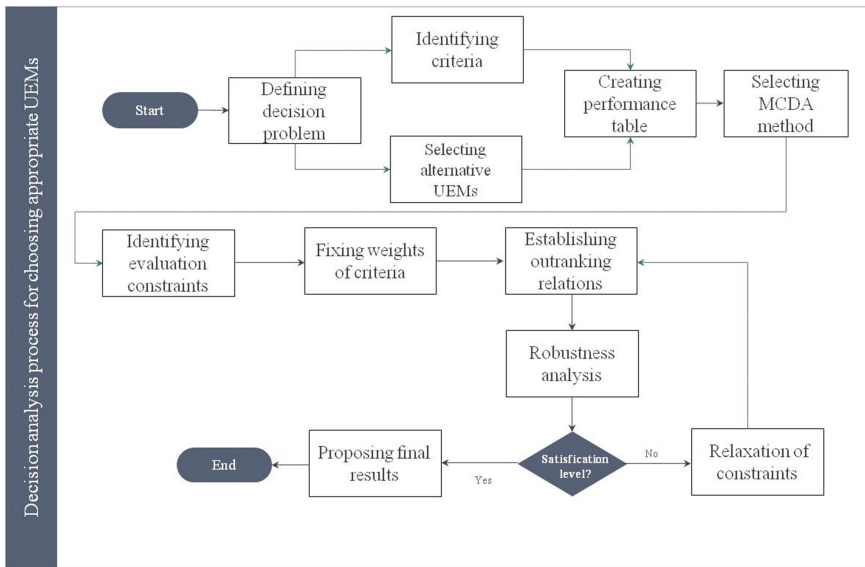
Decision analysis process for choosing appropriate UEMs

Start

Defining decision problem

Identifying criteria

Selecting alternative UEMs

Creating performance table

Selecting MCDA method

Identifying evaluation constraints

Fixing weights of criteria

Establishing outranking relations

Robustness analysis

Satisfication level?

No

Relaxation of constraints

Yes

Proposing final results

End